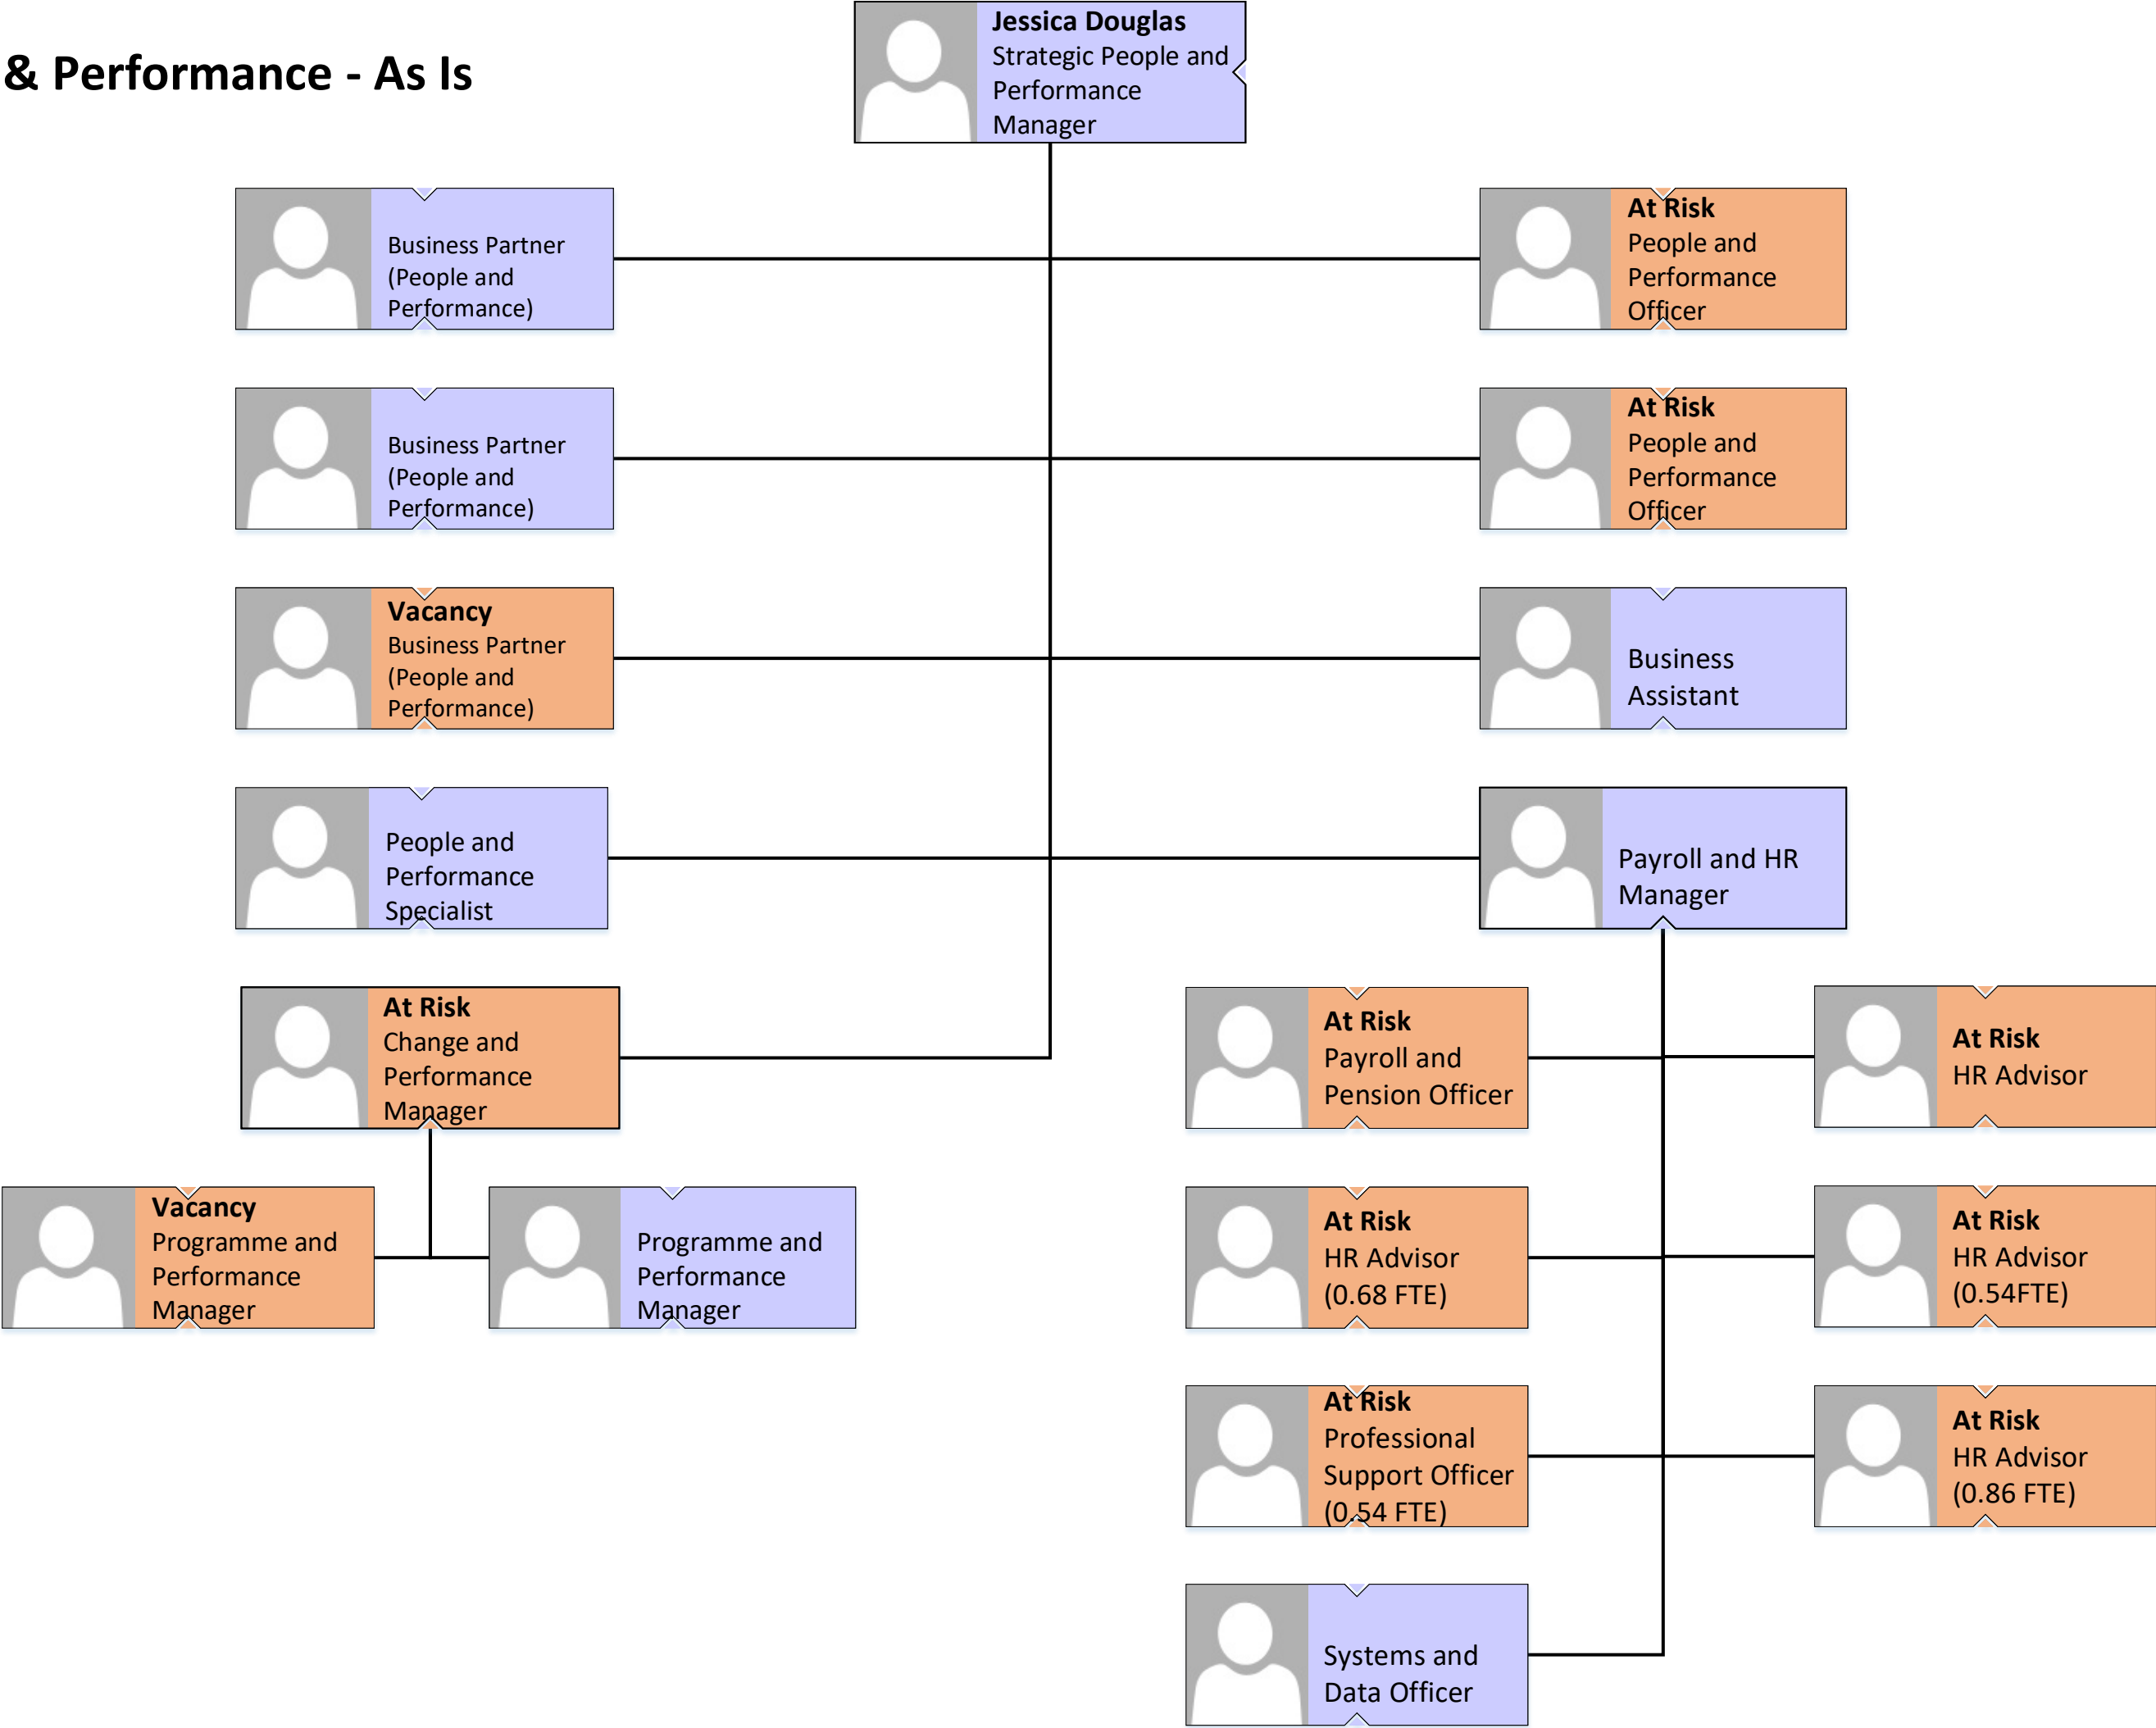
& Performance - As Is

Jessica Douglas
Strategic People and Performance Manager

Business Partner (People and Performance)

At Risk
People and Performance Officer

Business Partner (People and Performance)

At Risk
People and Performance Officer

Vacancy
Business Partner (People and Performance)

Business Assistant

People and Performance Specialist

Payroll and HR Manager

At Risk
Change and Performance Manager

At Risk
Payroll and Pension Officer

At Risk
HR Advisor

Vacancy
Programme and Performance Manager

Programme and Performance Manager

At Risk
HR Advisor (0.68 FTE)

At Risk
HR Advisor (0.54FTE)

At Risk
Professional Support Officer (0.54 FTE)

At Risk
HR Advisor (0.86 FTE)

Systems and Data Officer